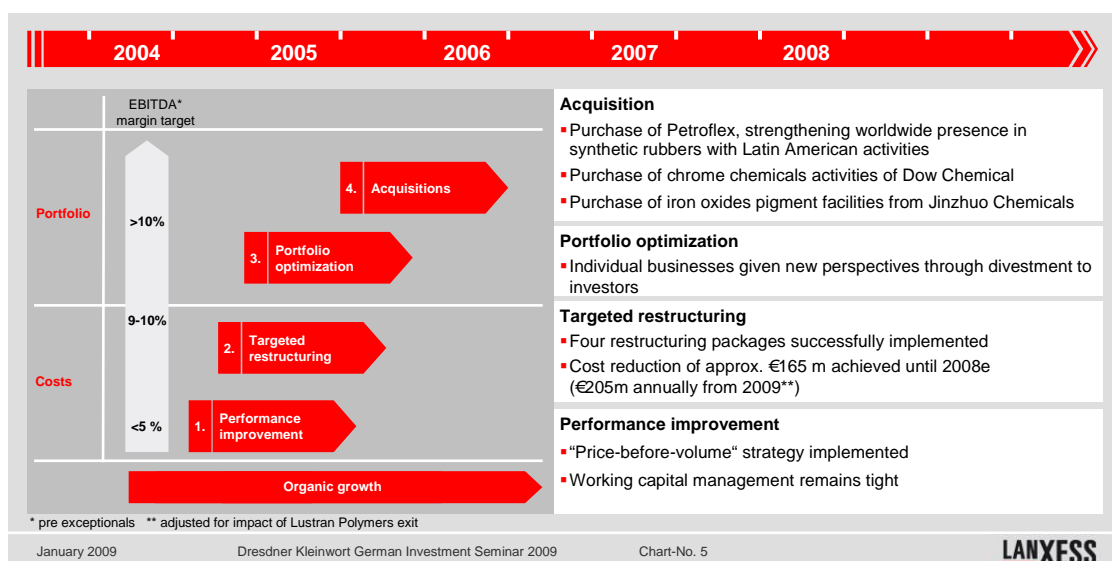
2004 2005 2006 2007 2008

EBITDA* margin target

Portfolio

Costs

>10%

9-10%

<5 %

4. Acquisitions

3. Portfolio optimization

2. Targeted restructuring

1. Performance improvement

Organic growth

Acquisition
▪Purchase of Petroflex, strengthening worldwide presence in synthetic rubbers with Latin American activities
▪Purchase of chrome chemicals activities of Dow Chemical
▪Purchase of iron oxides pigment facilities from Jinzhuo Chemicals

Portfolio optimization
▪Individual businesses given new perspectives through divestment to investors

Targeted restructuring
▪Four restructuring packages successfully implemented
▪Cost reduction of approx. €165 m achieved until 2008e (€205m annually from 2009**)

Performance improvement
▪“Price-before-volume“ strategy implemented
▪Working capital management remains tight

* pre exceptionals ** adjusted for impact of Lustran Polymers exit

January 2009 Dresdner Kleinwort German Investment Seminar 2009 Chart-No. 5

LANXESS